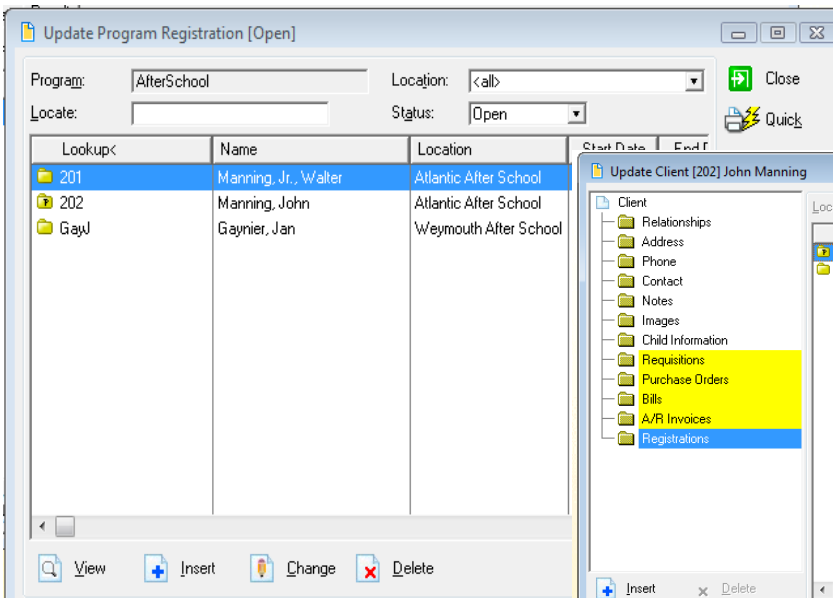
Update Program Registration [Open]

Program: AfterSchool
Location: <all>
Close
Locate:
Status: Open
Quick

| Lookup< | Name | Location | Start Date | End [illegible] |
|---|---|---|---|---|
| 201 | Manning, Jr., Walter | Atlantic After School | | |
| 202 | Manning, John | Atlantic After School | | |
| GayJ | Gaynier, Jan | Weymouth After School | | |

View
Insert
Change
Delete

Update Client [202] John Manning

Client
Relationships
Address
Phone
Contact
Notes
Images
Child Information
Requisitions
Purchase Orders
Bills
A/R Invoices
Registrations

Loc

Insert
Delete